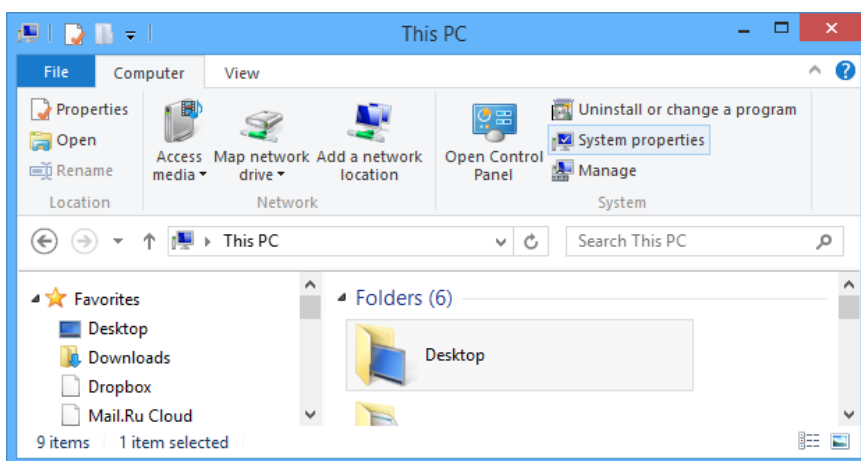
This PC

File Computer View

Properties
Open
Rename
Location

Access media
Map network drive
Add a network location
Network

Open Control Panel
Uninstall or change a program
System properties
Manage
System

This PC

Search This PC

Favorites
Desktop
Downloads
Dropbox
Mail.Ru Cloud

Folders (6)

Desktop

9 items 1 item selected